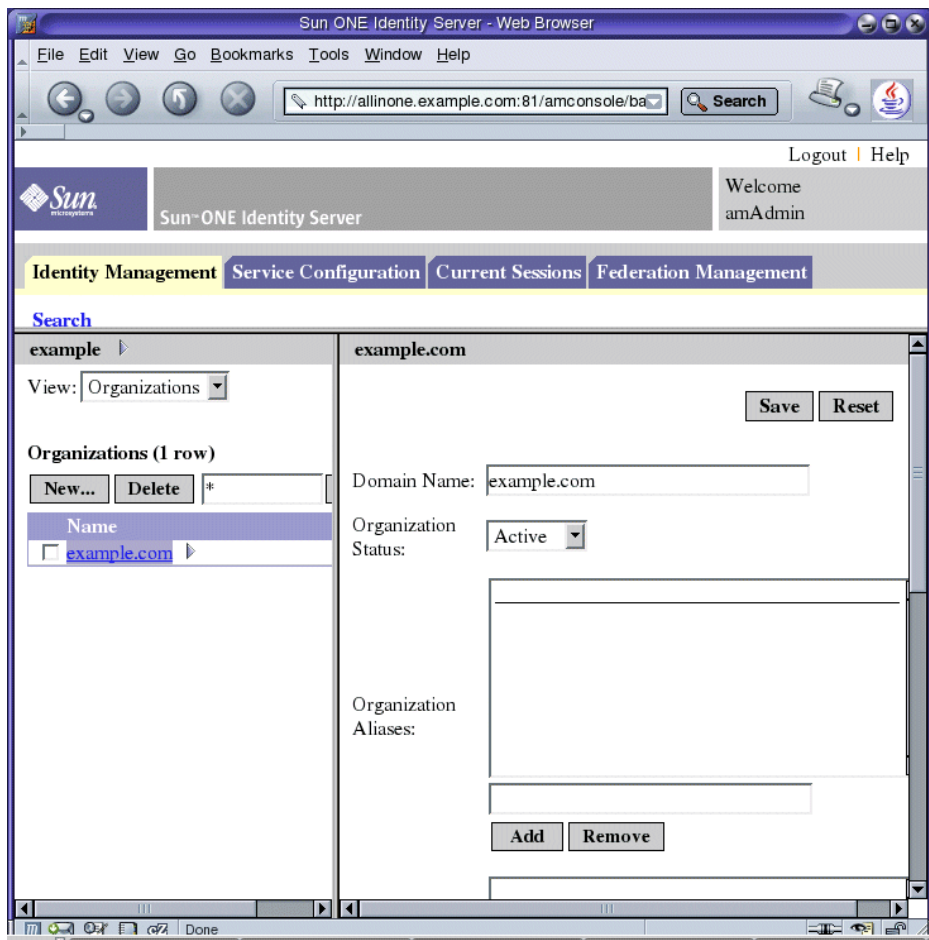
Sun ONE Identity Server - Web Browser

File Edit View Go Bookmarks Tools Window Help

http://allinone.example.com:81/amconsole/ba

Search

Logout | Help

Sun microsystems

Sun ONE Identity Server

Welcome amAdmin

Identity Management | Service Configuration | Current Sessions | Federation Management

Search

example

View: Organizations

Organizations (1 row)

New... Delete *

| Name |
|---|
| example.com |

example.com

Save Reset

Domain Name: example.com

Organization Status: Active

Organization Aliases:

Add Remove

Done